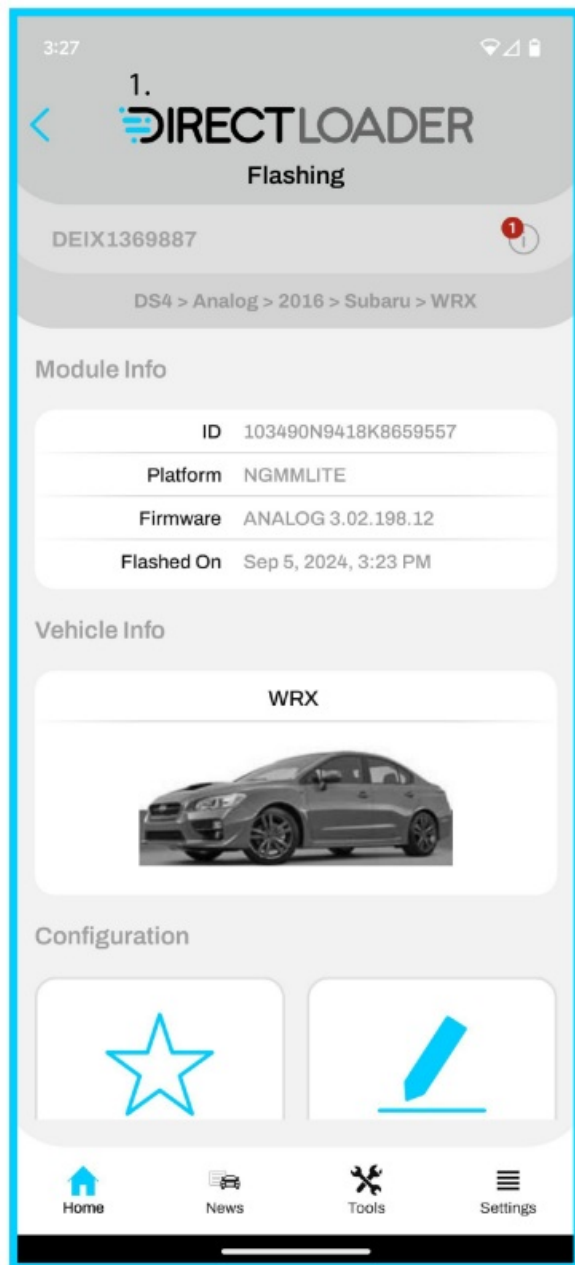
3:27

1.

DIRECTLOADER

Flashing

DEIX1369887

1

DS4 > Analog > 2016 > Subaru > WRX

Module Info

| ID | 103490N9418K8659557 |
|---|---|
| Platform | NGMMLITE |
| Firmware | ANALOG 3.02.198.12 |
| Flashed On | Sep 5, 2024, 3:23 PM |

Vehicle Info

WRX

Configuration

Home News Tools Settings